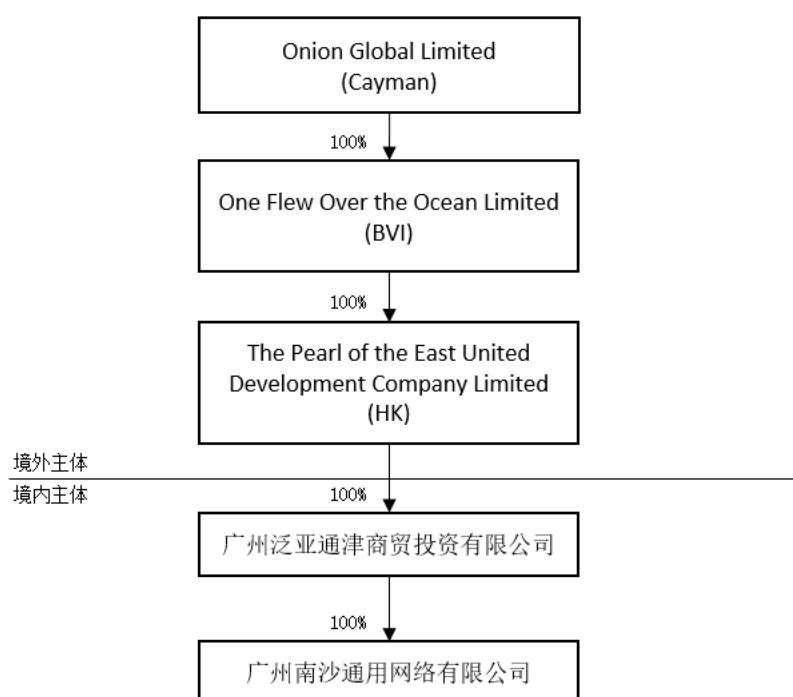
Onion Global Limited
(Cayman)

100%

One Flew Over the Ocean Limited
(BVI)

100%

The Pearl of the East United Development Company Limited
(HK)

境外主体

境内主体

100%

广州泛亚通津商贸投资有限公司

100%

广州南沙通用网络有限公司